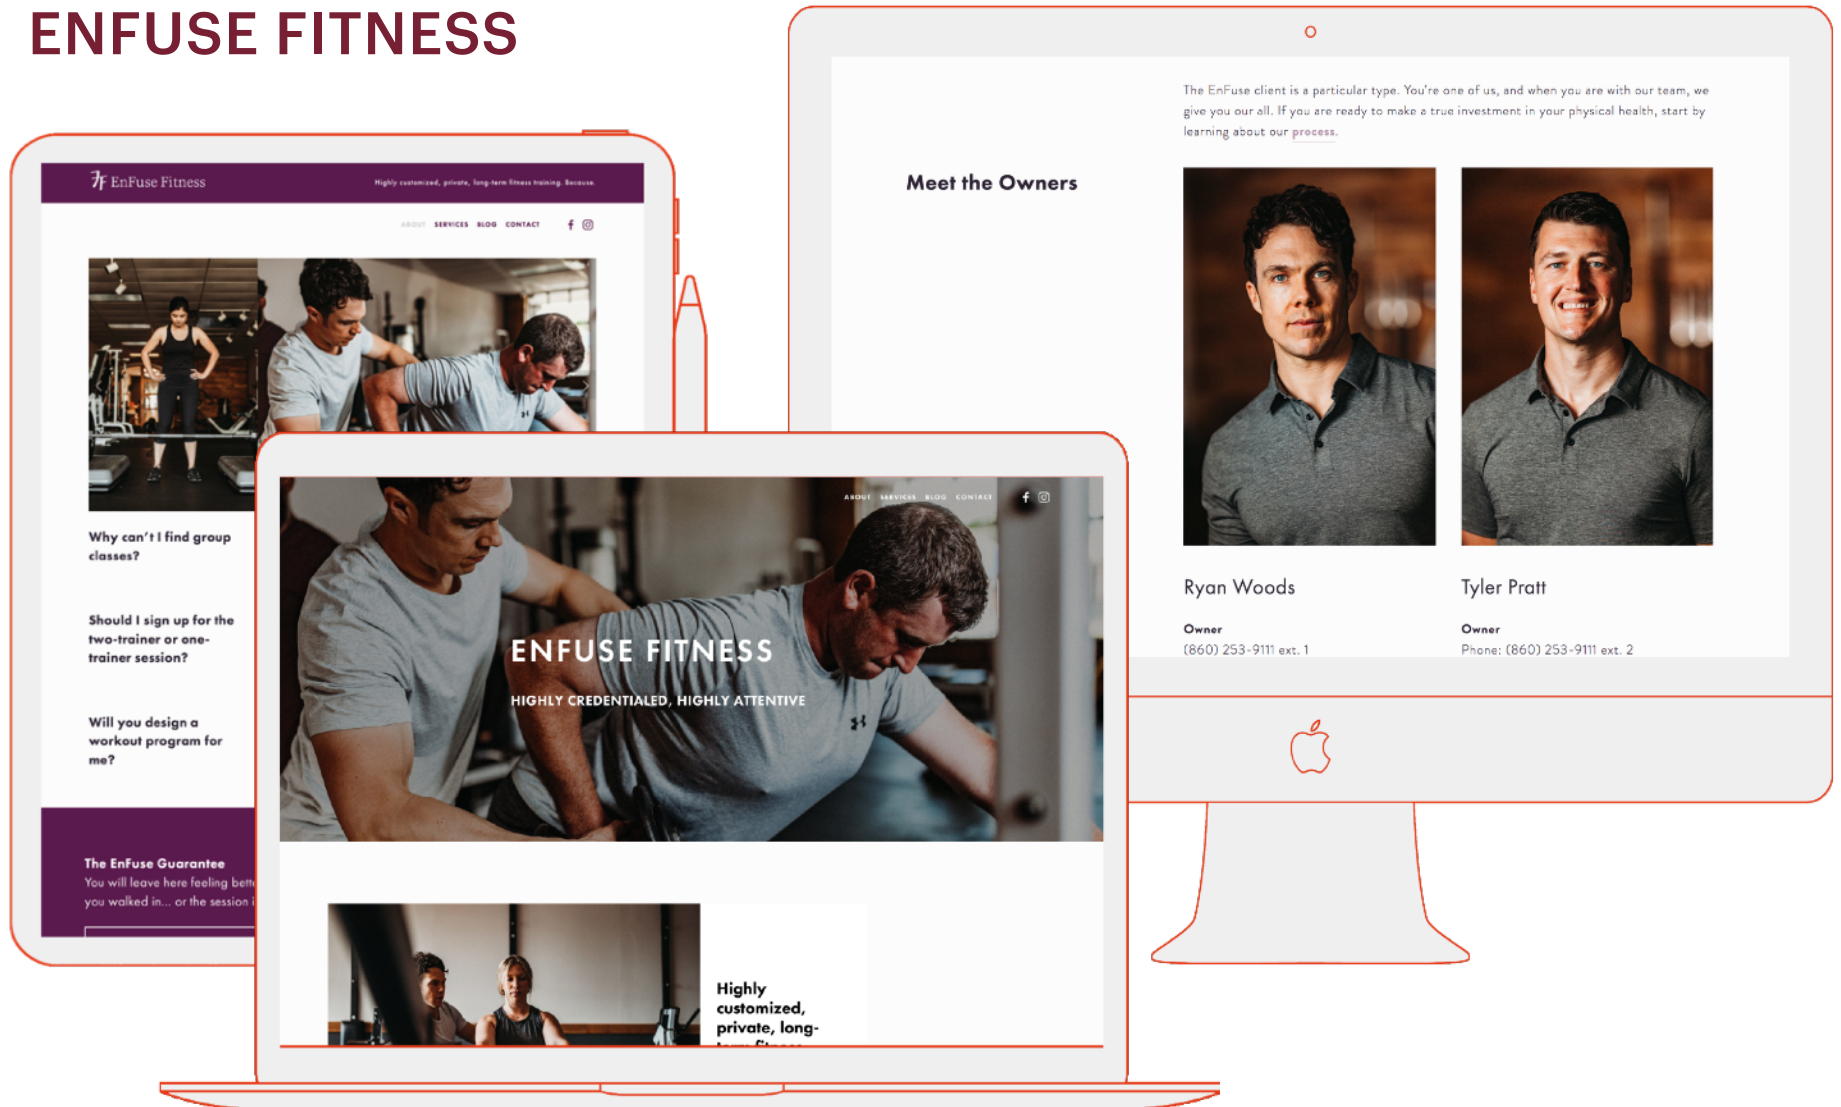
ENFUSE FITNESS

EnFuse Fitness

Highly customized, private, long-term fitness training. Because.

ABOUT SERVICES BLOG CONTACT

Why can't I find group classes?

Should I sign up for the two-trainer or one-trainer session?

Will you design a workout program for me?

The EnFuse Guarantee

You will leave here feeling bett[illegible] you walked in... or the session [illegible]

The EnFuse client is a particular type. You're one of us, and when you are with our team, we give you our all. If you are ready to make a true investment in your physical health, start by learning about our process.

Meet the Owners

Ryan Woods

Owner

(860) 253-9111 ext. 1

Tyler Pratt

Owner

Phone: (860) 253-9111 ext. 2

ABOUT SERVICES BLOG CONTACT

ENFUSE FITNESS

HIGHLY CREDENTIALED, HIGHLY ATTENTIVE

Highly customized, private, long-